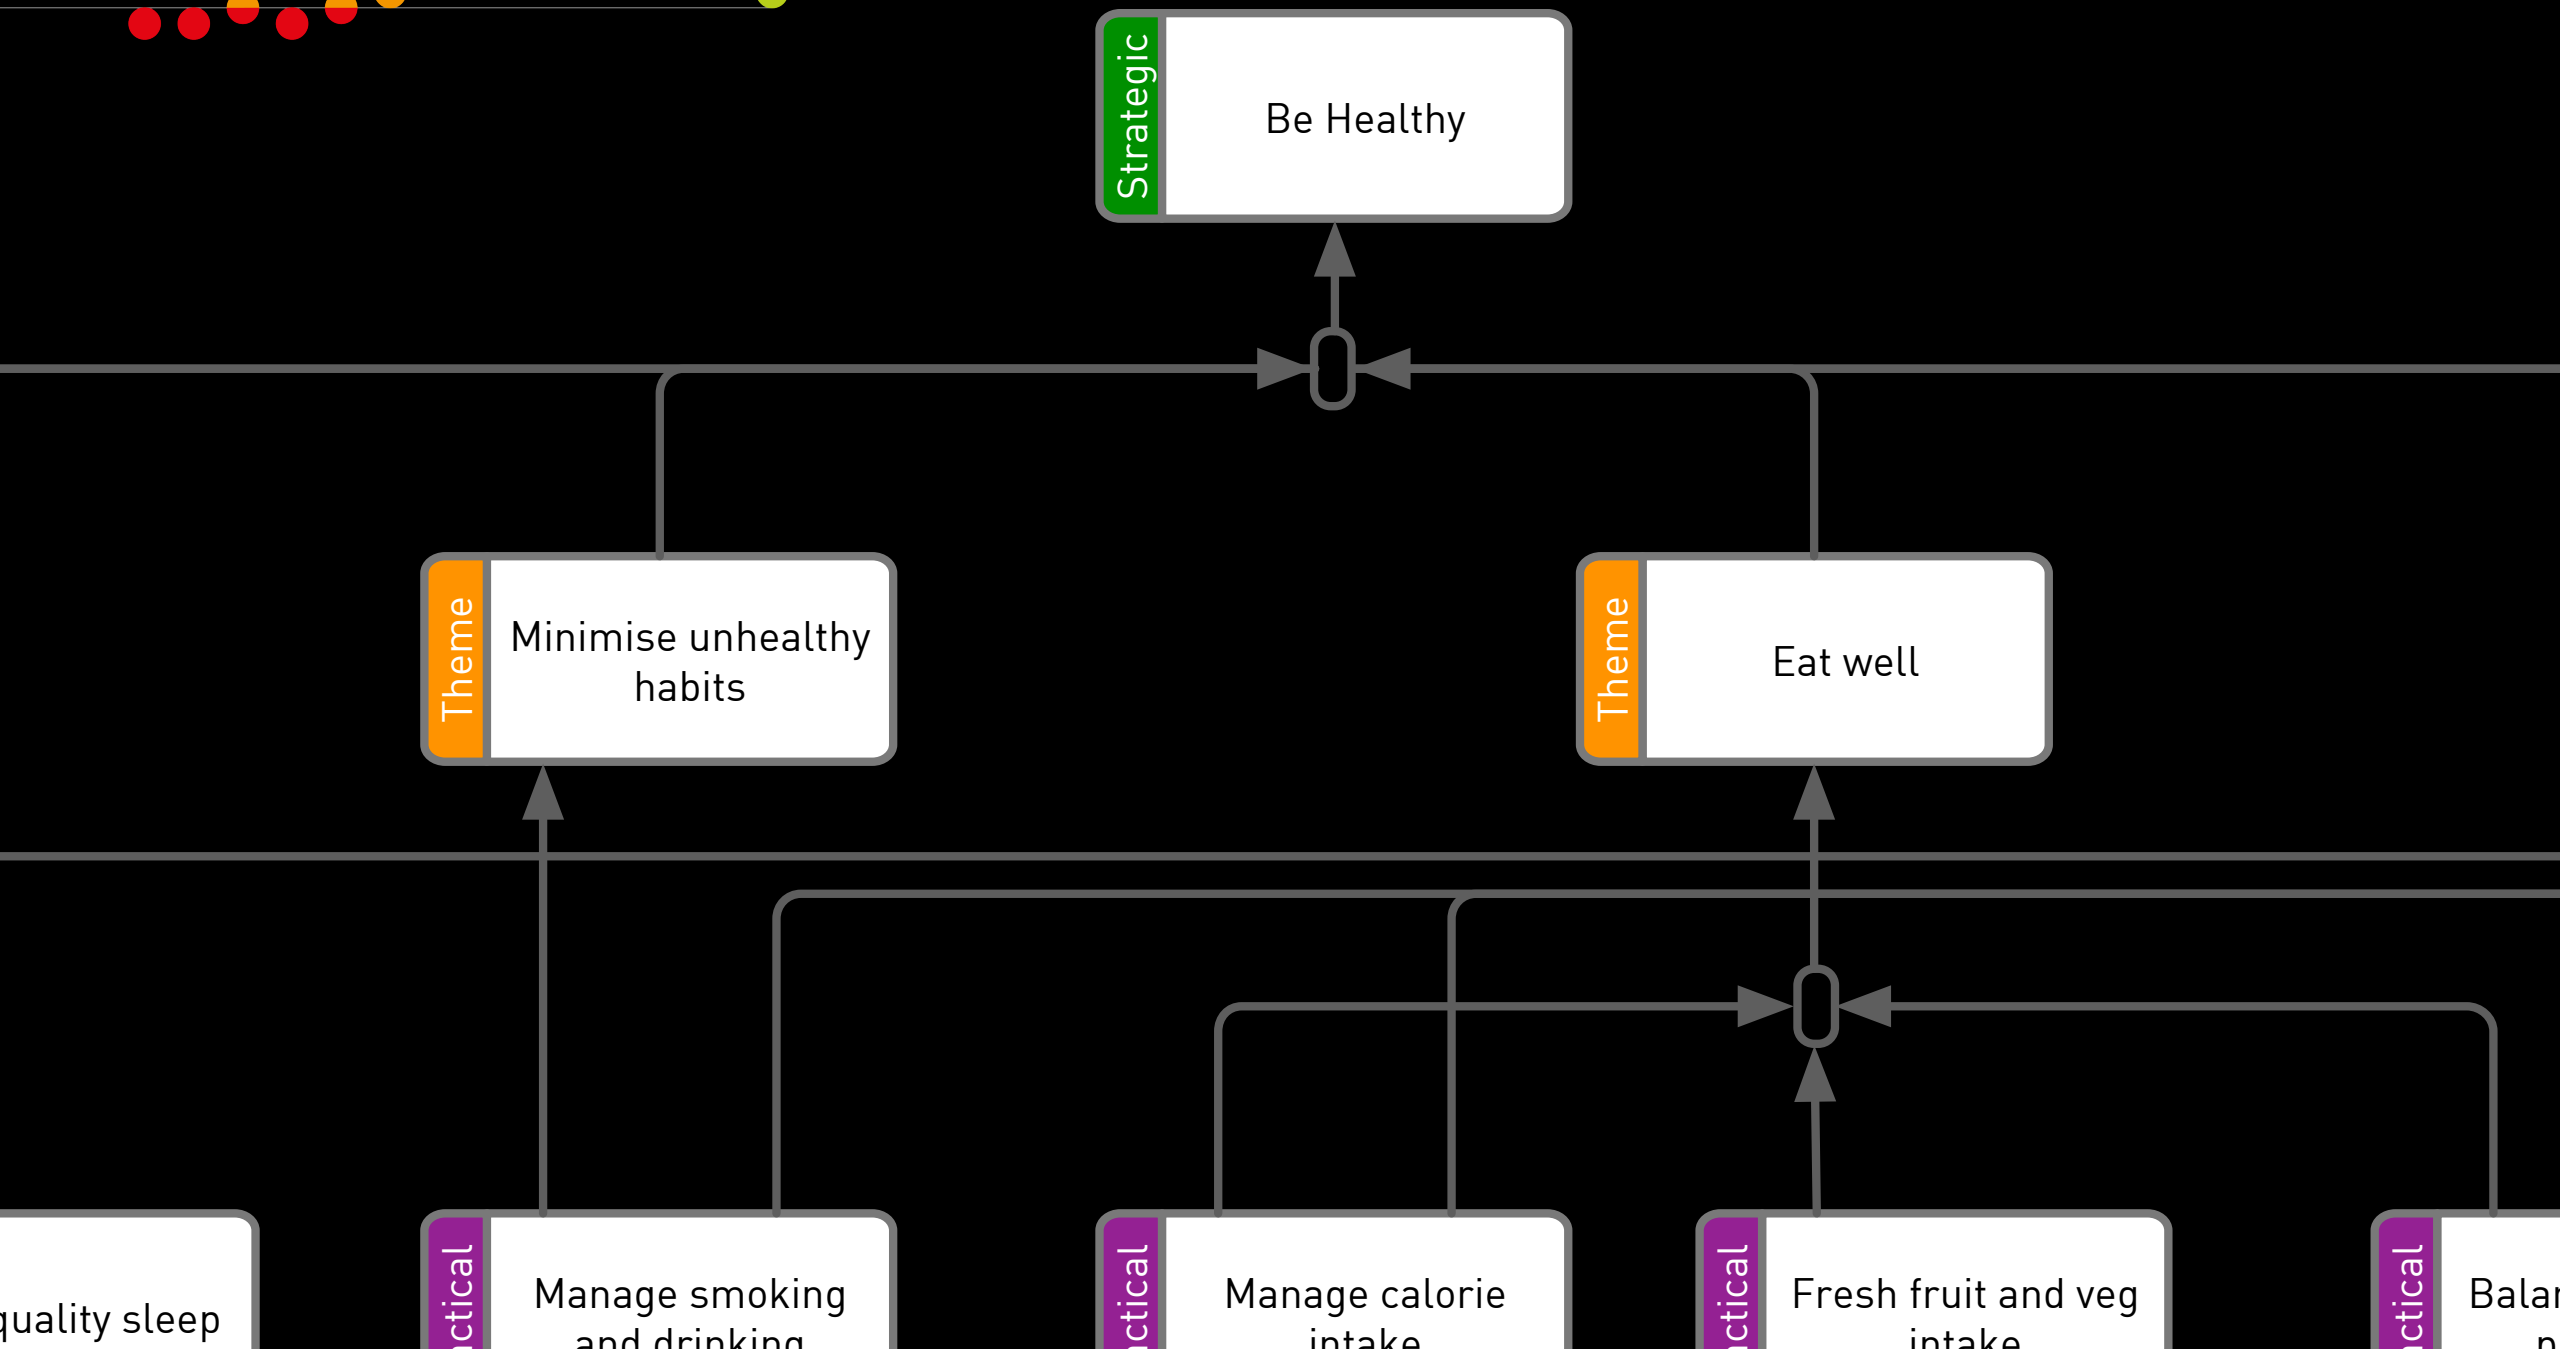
Strategic
Be Healthy

Theme
Minimise unhealthy habits

Theme
Eat well

quality sleep

ctical
Manage smoking and drinking

ctical
Manage calorie intake

ctical
Fresh fruit and veg intake

ctical
Balan
n